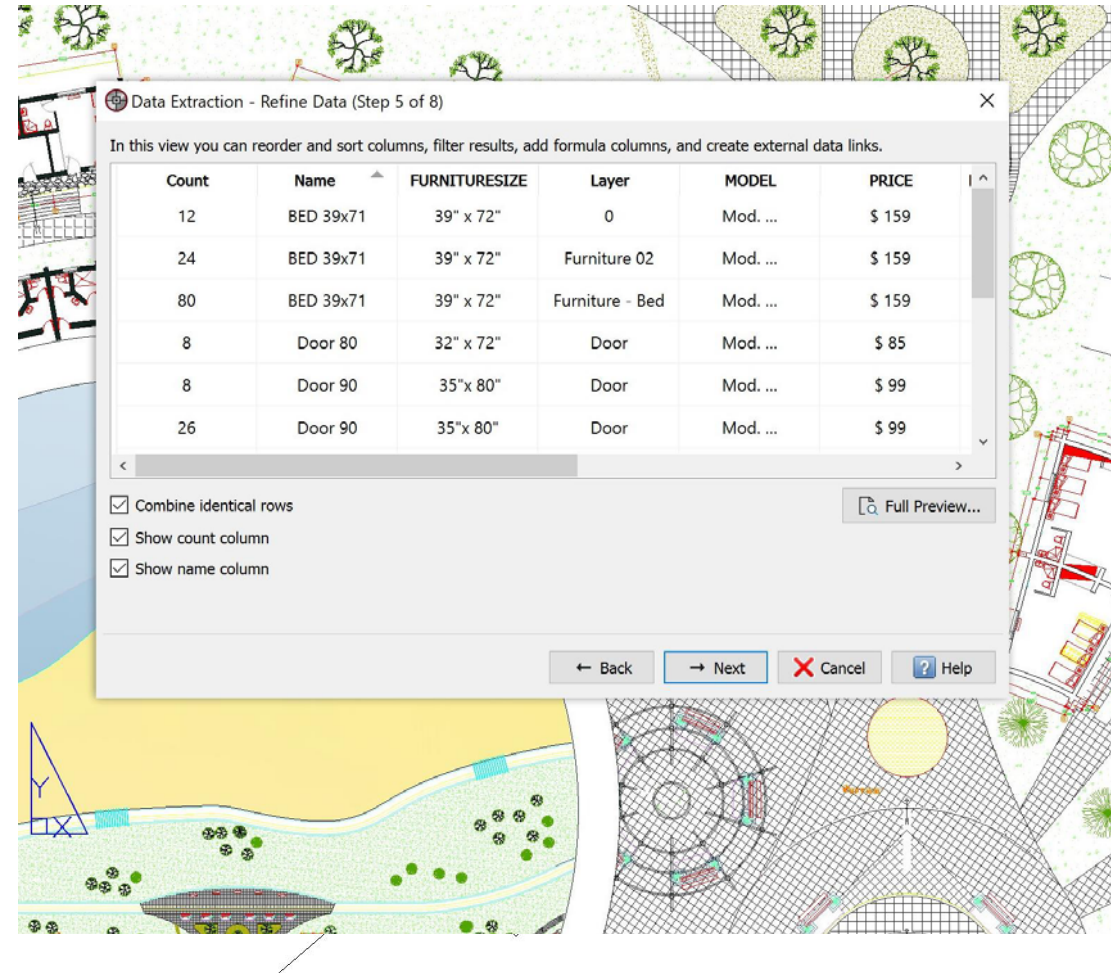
Data Extraction - Refine Data (Step 5 of 8)

In this view you can reorder and sort columns, filter results, add formula columns, and create external data links.

| Count | Name | FURNITURESIZE | Layer | MODEL | PRICE |
|---|---|---|---|---|---|
| 12 | BED 39x71 | 39" x 72" | 0 | Mod. ... | $ 159 |
| 24 | BED 39x71 | 39" x 72" | Furniture 02 | Mod. ... | $ 159 |
| 80 | BED 39x71 | 39" x 72" | Furniture - Bed | Mod. ... | $ 159 |
| 8 | Door 80 | 32" x 72" | Door | Mod. ... | $ 85 |
| 8 | Door 90 | 35"x 80" | Door | Mod. ... | $ 99 |
| 26 | Door 90 | 35"x 80" | Door | Mod. ... | $ 99 |

Combine identical rows
Show count column
Show name column

Full Preview...

← Back
→ Next
Cancel
Help

Y
X